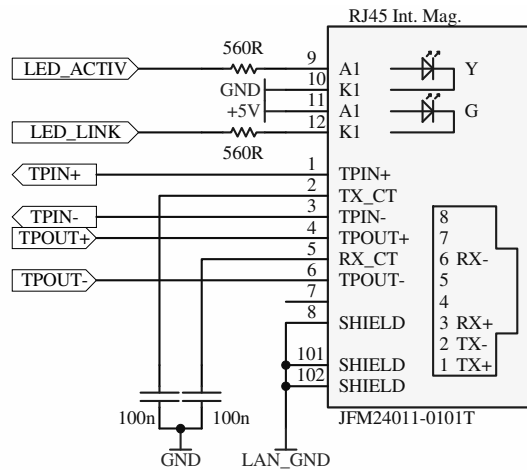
RJ45 Int. Mag.

560R
9
A1
Y
LED_ACTIV
10
K1
GND
11
A1
+5V
G
12
K1
LED_LINK
560R

1
TPIN+
TPIN+
2
TX_CT
3
TPIN-
8
TPIN-
4
TPOUT+
7
TPOUT+
5
RX_CT
6 RX-
6
TPOUT-
5
TPOUT-
7
4
8
SHIELD
3 RX+
2 TX-
101
SHIELD
1 TX+
102
SHIELD

100n
100n
JFM24011-0101T
GND
LAN_GND